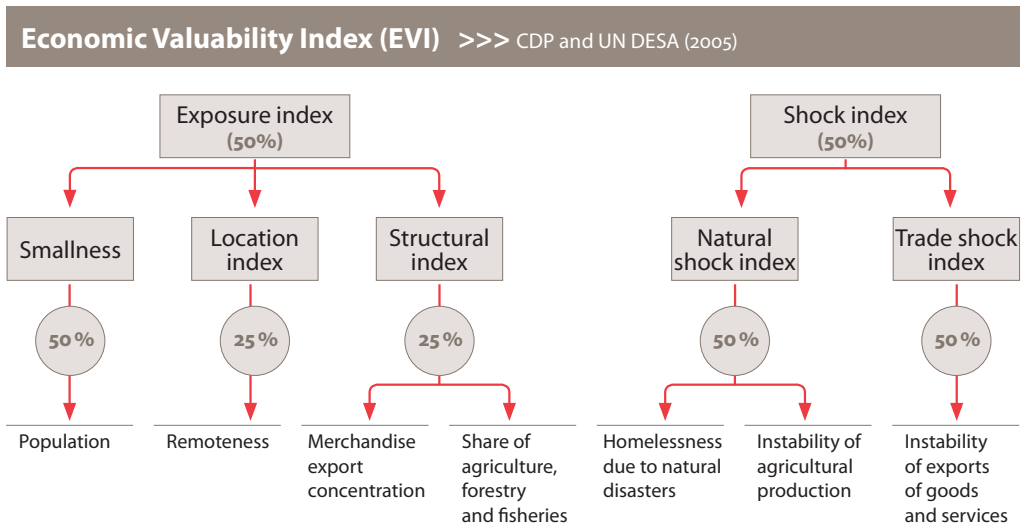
Economic Valuability Index (EVI) >>> CDP and UN DESA (2005)

Exposure index
(50%)

Shock index
(50%)

Smallness

50 %

Population

Location index

25 %

Remoteness

Structural index

25 %

Merchandise export concentration

Share of agriculture, forestry and fisheries

Natural shock index

50 %

Homelessness due to natural disasters

Instability of agricultural production

Trade shock index

50 %

Instability of exports of goods and services